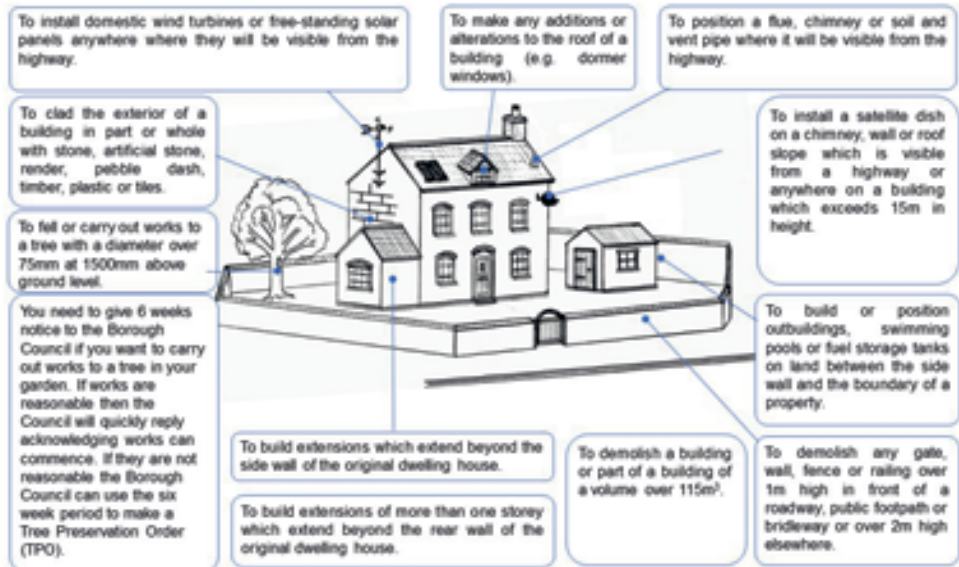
To install domestic wind turbines or free-standing solar panels anywhere where they will be visible from the highway.

To make any additions or alterations to the roof of a building (e.g. dormer windows).

To position a flue, chimney or soil and vent pipe where it will be visible from the highway.

To clad the exterior of a building in part or whole with stone, artificial stone, render, pebble dash, timber, plastic or tiles.

To install a satellite dish on a chimney, wall or roof slope which is visible from a highway or anywhere on a building which exceeds 15m in height.

To fell or carry out works to a tree with a diameter over 75mm at 1500mm above ground level.

You need to give 6 weeks notice to the Borough Council if you want to carry out works to a tree in your garden. If works are reasonable then the Council will quickly reply acknowledging works can commence. If they are not reasonable the Borough Council can use the six week period to make a Tree Preservation Order (TPO).

To build or position outbuildings, swimming pools or fuel storage tanks on land between the side wall and the boundary of a property.

To build extensions which extend beyond the side wall of the original dwelling house.

To demolish a building or part of a building of a volume over 115m³.

To demolish any gate, wall, fence or railing over 1m high in front of a roadway, public footpath or bridleway or over 2m high elsewhere.

To build extensions of more than one storey which extend beyond the rear wall of the original dwelling house.